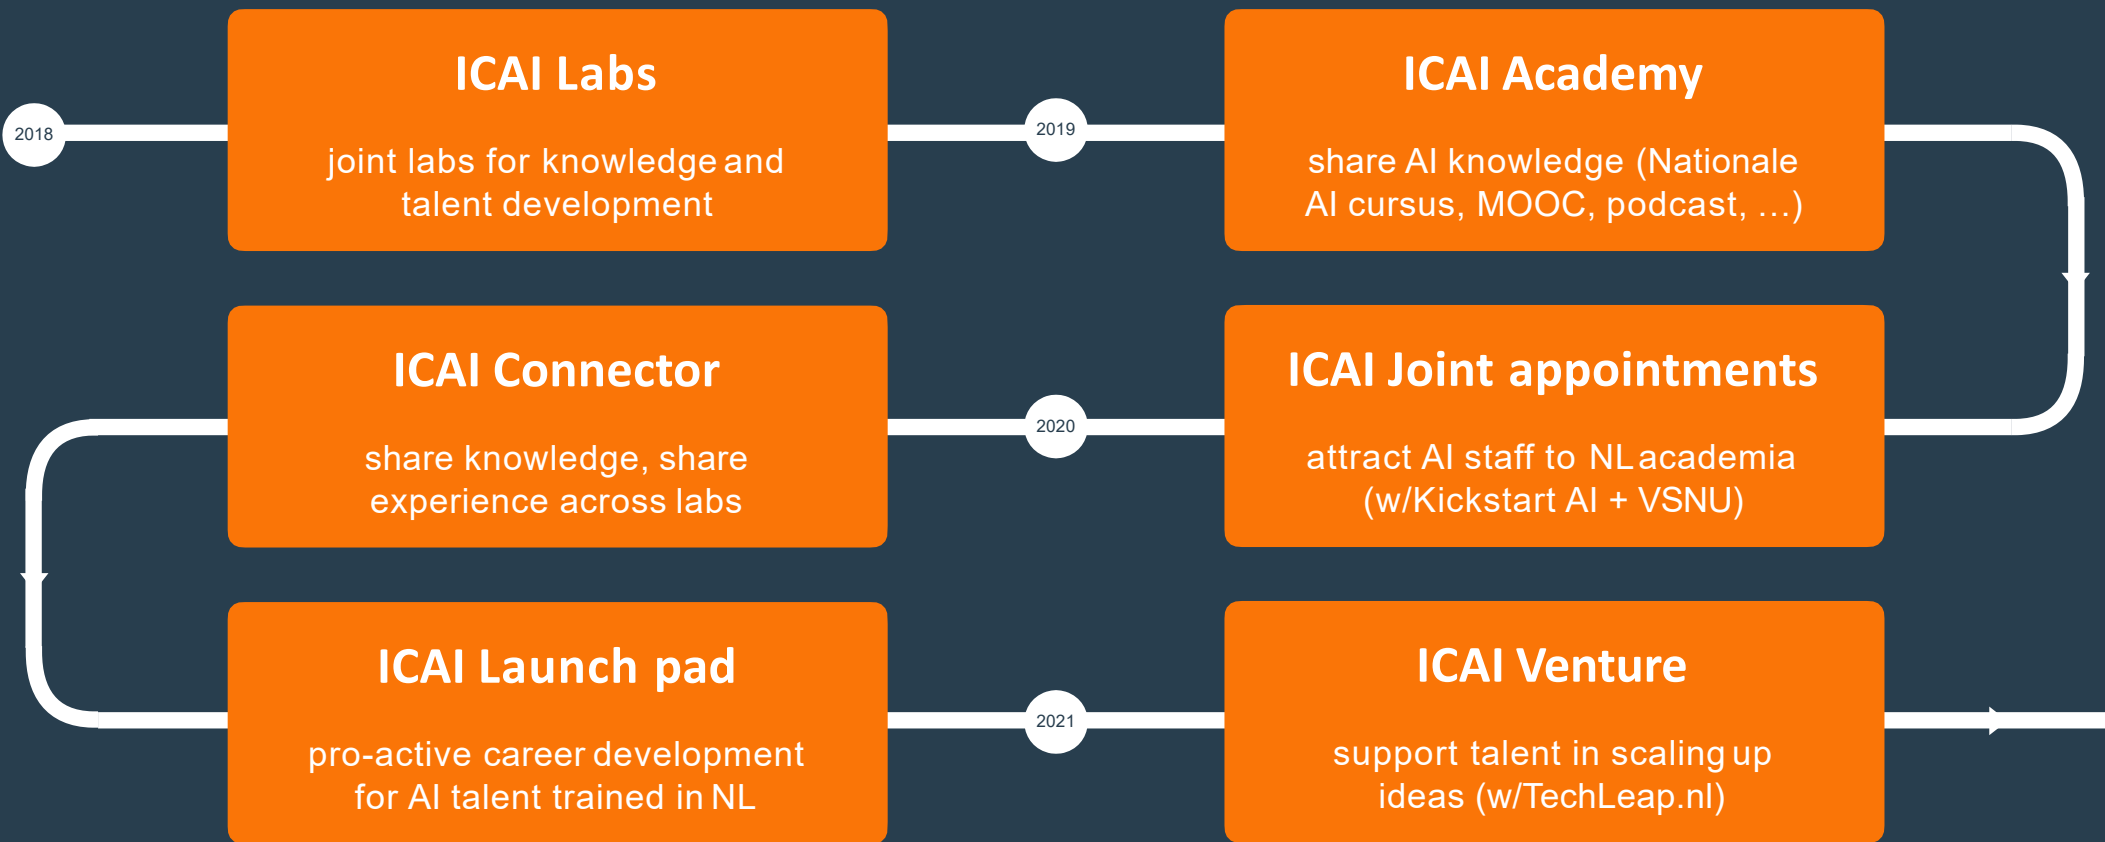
2018

ICAI Labs

joint labs for knowledge and talent development

2019

ICAI Academy

share AI knowledge (Nationale AI cursus, MOOC, podcast, …)

ICAI Connector

share knowledge, share experience across labs

2020

ICAI Joint appointments

attract AI staff to NL academia (w/Kickstart AI + VSNU)

ICAI Launch pad

pro-active career development for AI talent trained in NL

2021

ICAI Venture

support talent in scaling up ideas (w/TechLeap.nl)